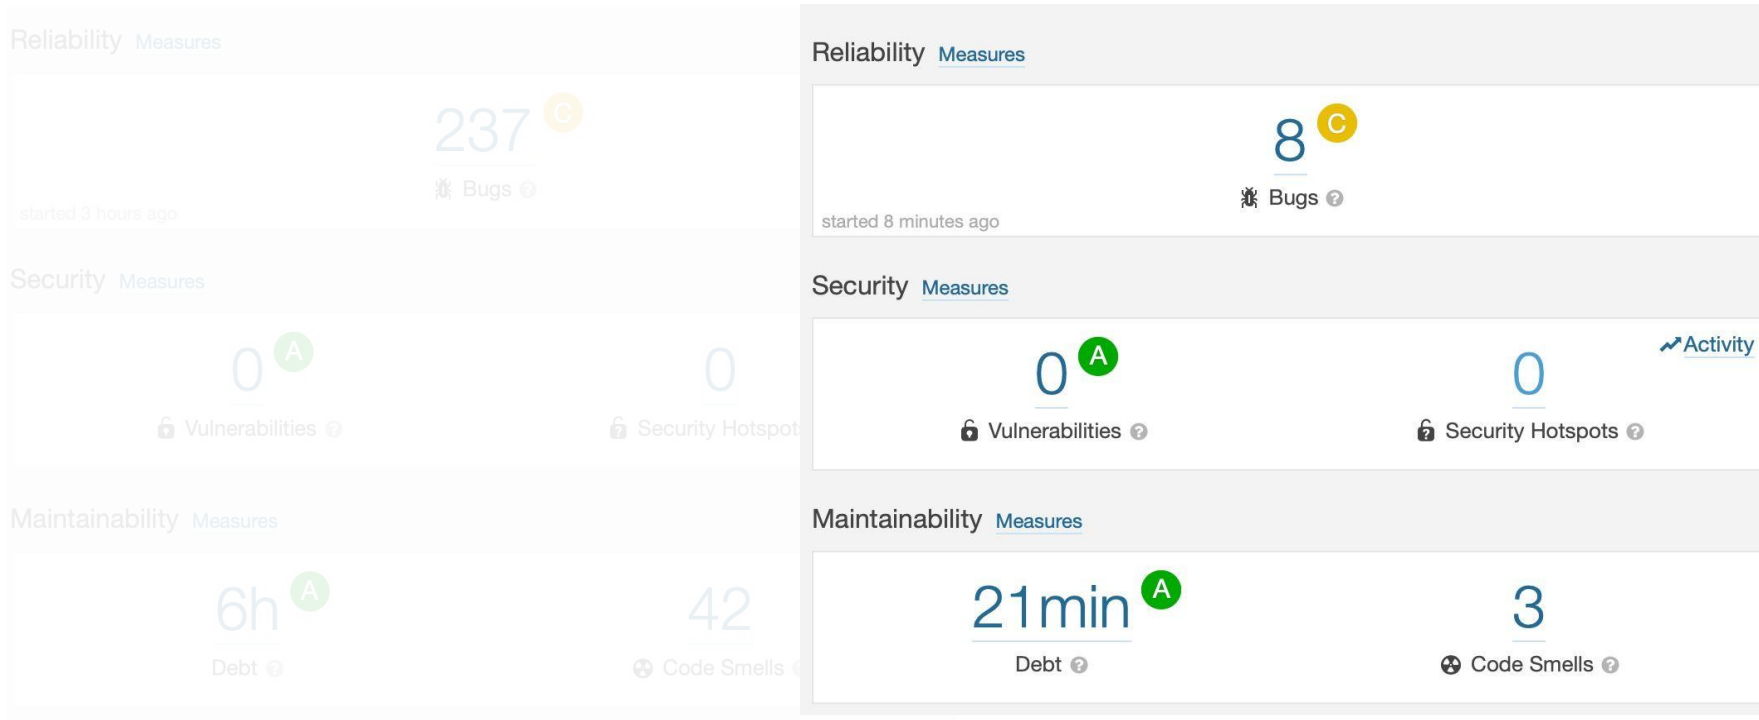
Reliability Measures

237 C

Bugs

started 3 hours ago

Security Measures

0 A

Vulnerabilities

0

Security Hotspot

Maintainability Measures

6h A

Debt

42

Code Smells

Reliability Measures

8 C

Bugs

started 8 minutes ago

Security Measures

Activity

0 A

Vulnerabilities

0

Security Hotspots

Maintainability Measures

21min A

Debt

3

Code Smells